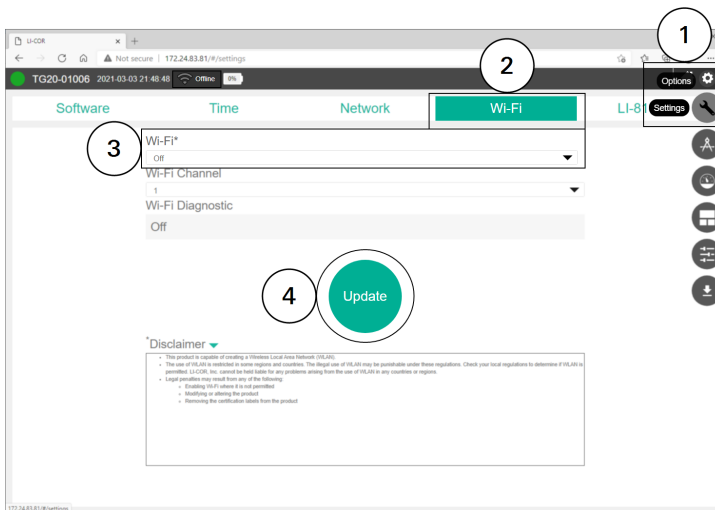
LI-COR

Not secure | 172.24.83.81/#/settings

TG20-01006 2021-03-03 21:48:48 Offline 0%

1

Options

Settings

2

Software Time Network Wi-Fi LI-8

3

Wi-Fi*

Off

Wi-Fi Channel

1

Wi-Fi Diagnostic

Off

4

Update

*Disclaimer

- This product is capable of creating a Wireless Local Area Network (WLAN).
- The use of WLAN is restricted in some regions and countries. The illegal use of WLAN may be punishable under these regulations. Check your local regulations to determine if WLAN is permitted. LI-COR, Inc. cannot be held liable for any problems arising from the use of WLAN in any countries or regions.
- Legal penalties may result from any of the following:
  - Enabling Wi-Fi where it is not permitted
  - Modifying or altering the product
  - Removing the certification labels from the product

172.24.83.81/#/settings